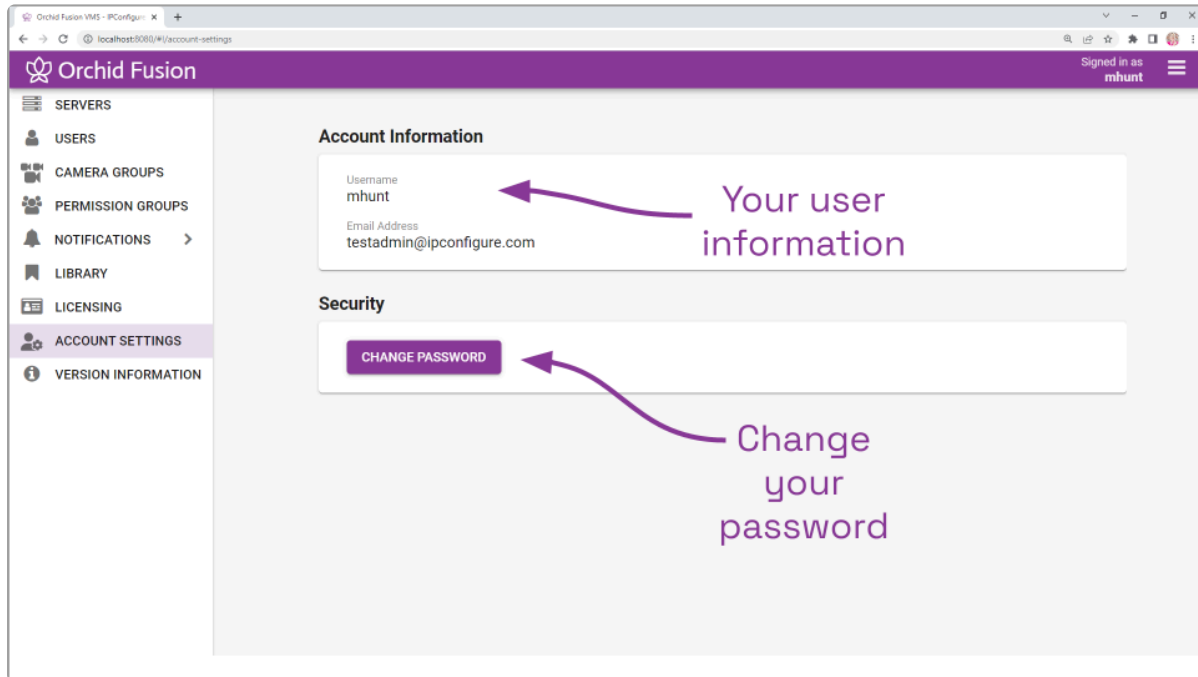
Orchid Fusion VMS - IPConfigure ×
+
localhost:8080/#!/account-settings

Orchid Fusion
Signed in as
mhunt

SERVERS
USERS
CAMERA GROUPS
PERMISSION GROUPS
NOTIFICATIONS
LIBRARY
LICENSING
ACCOUNT SETTINGS
VERSION INFORMATION

Account Information

Username
mhunt

Email Address
testadmin@ipconfigure.com

Your user information

Security

CHANGE PASSWORD

Change your password